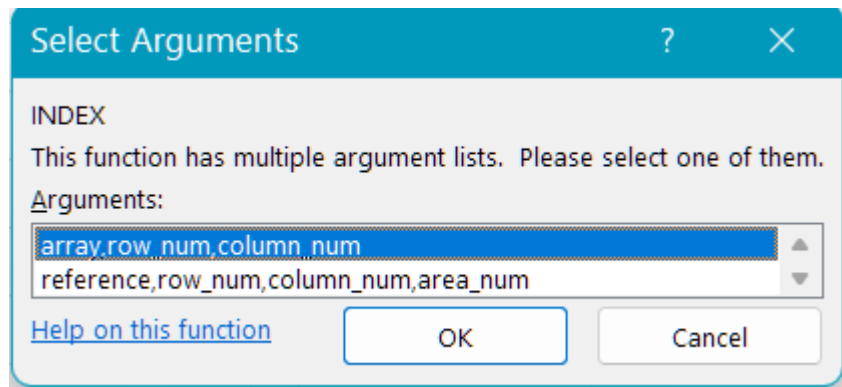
Select Arguments ? ×

INDEX

This function has multiple argument lists. Please select one of them.

Arguments:

array,row_num,column_num
reference,row_num,column_num,area_num

Help on this function

OK

Cancel